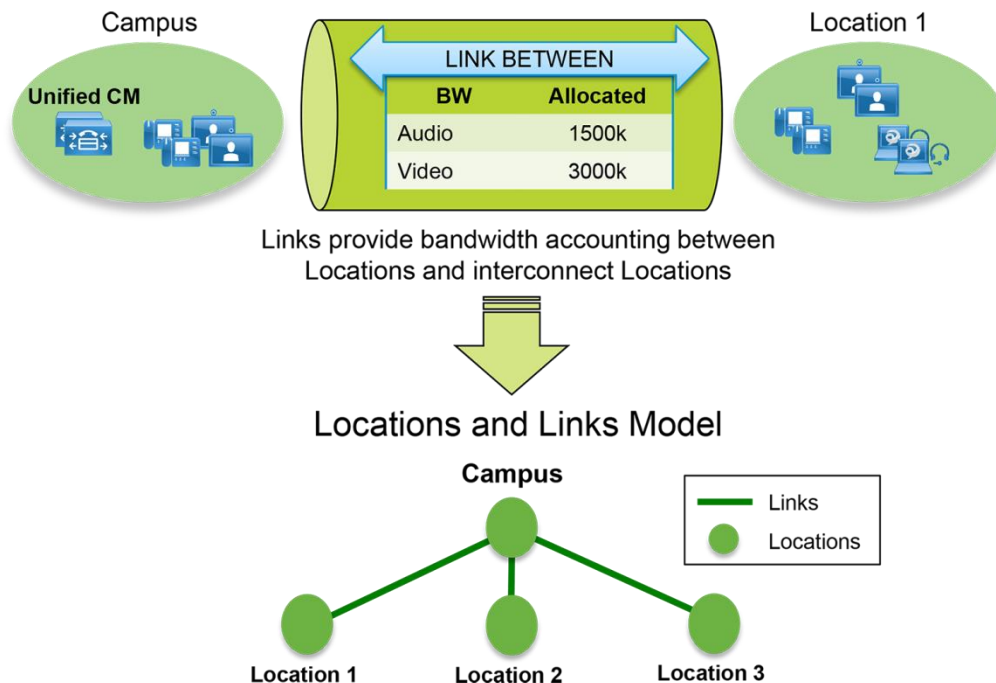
Campus

Unified CM

LINK BETWEEN

| BW | Allocated |
|---|---|
| Audio | 1500k |
| Video | 3000k |

Location 1

Links provide bandwidth accounting between Locations and interconnect Locations

Locations and Links Model

Campus

Links

Locations

Location 1

Location 2

Location 3